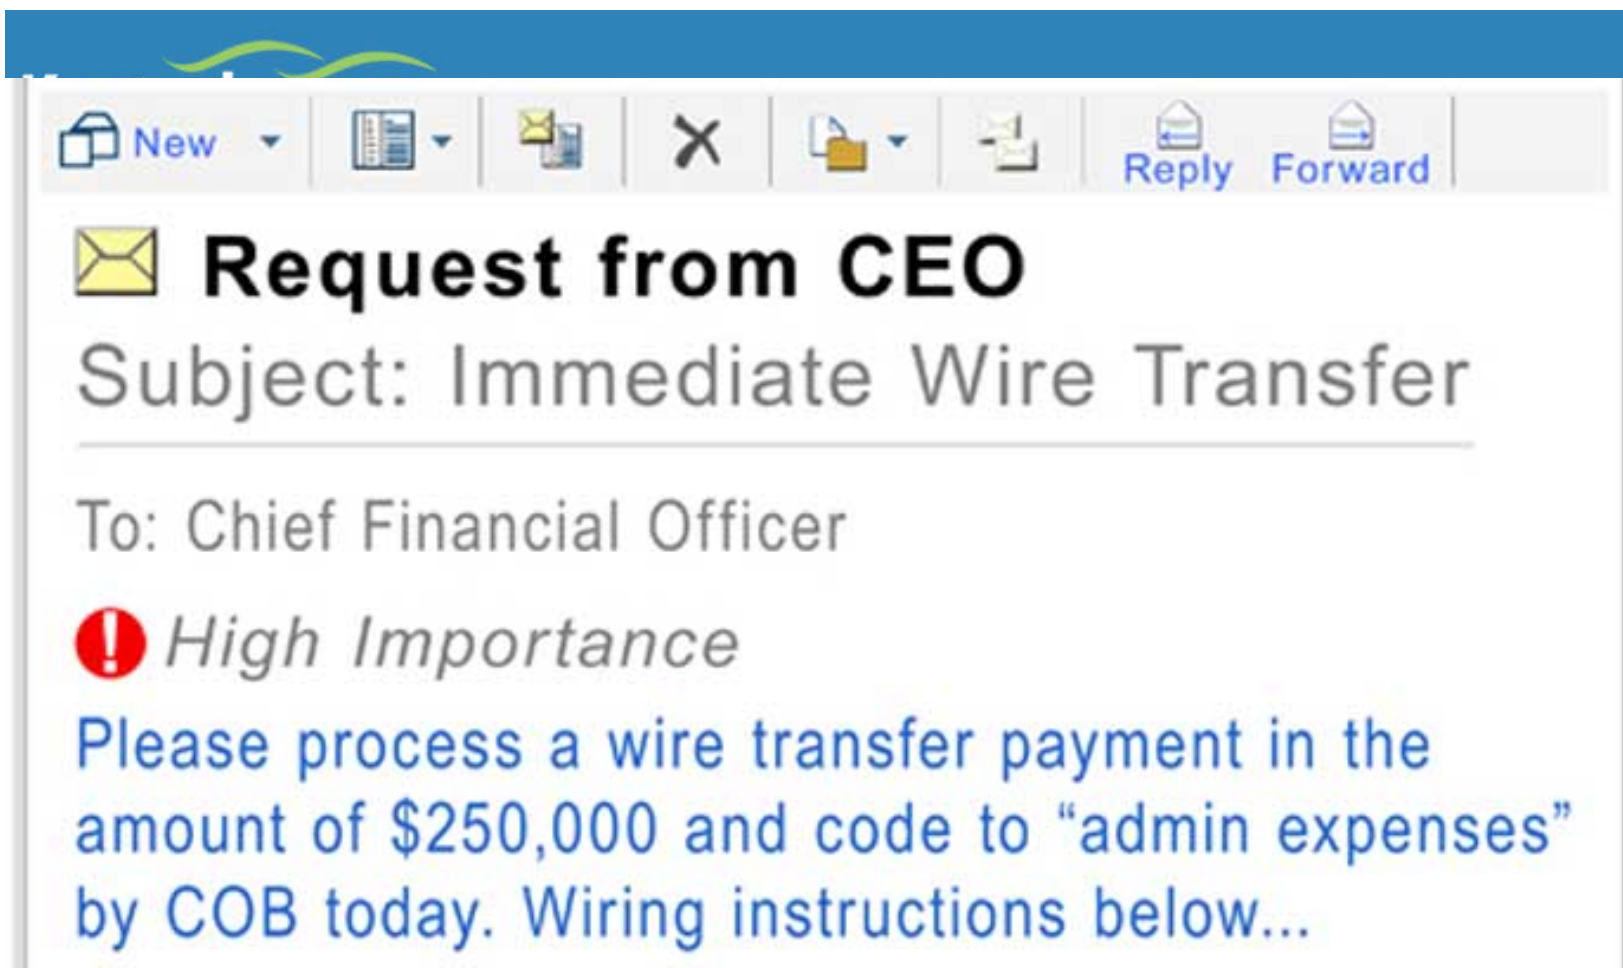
New

Reply Forward

Request from CEO

Subject: Immediate Wire Transfer

To: Chief Financial Officer

High Importance

Please process a wire transfer payment in the amount of $250,000 and code to “admin expenses” by COB today. Wiring instructions below...